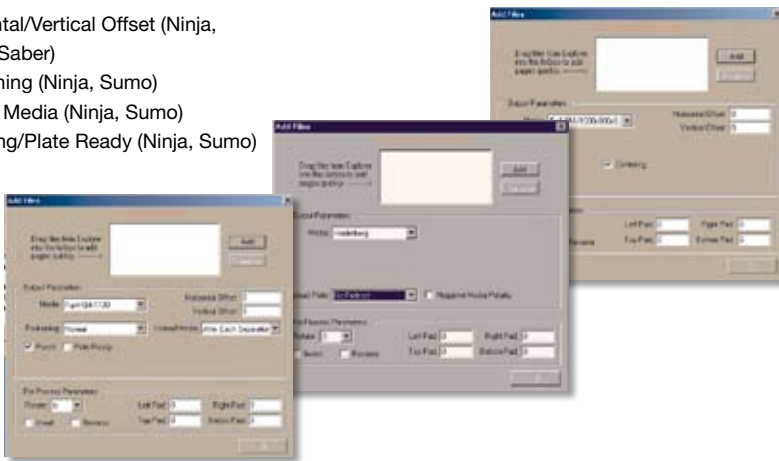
ntal/Vertical Offset (Ninja, Saber)
ning (Ninja, Sumo)
Media (Ninja, Sumo)
ng/Plate Ready (Ninja, Sumo)

Add Files

Drag files from Explorer into the listbox to add pages quickly

Add

Output Parameters

Media

Horizontal Offset

Vertical Offset

Centering

Left Pad

Right Pad

Top Pad

Bottom Pad

Add Files

Drag files from Explorer into the listbox to add pages quickly

Add

Output Parameters

Media Heidelberg

Unload Plate

Staggered Media Plates

Pre Process Parameters

Rotate

Invert

Reverse

Left Pad

Right Pad

Top Pad

Bottom Pad

Add Files

Drag files from Explorer into the listbox to add pages quickly

Add

Output Parameters

Media

Horizontal Offset

Vertical Offset

Positioning Normal

Unload Media

Punch

Plate Ready

Pre Process Parameters

Rotate

Invert

Reverse

Left Pad

Right Pad

Top Pad

Bottom Pad